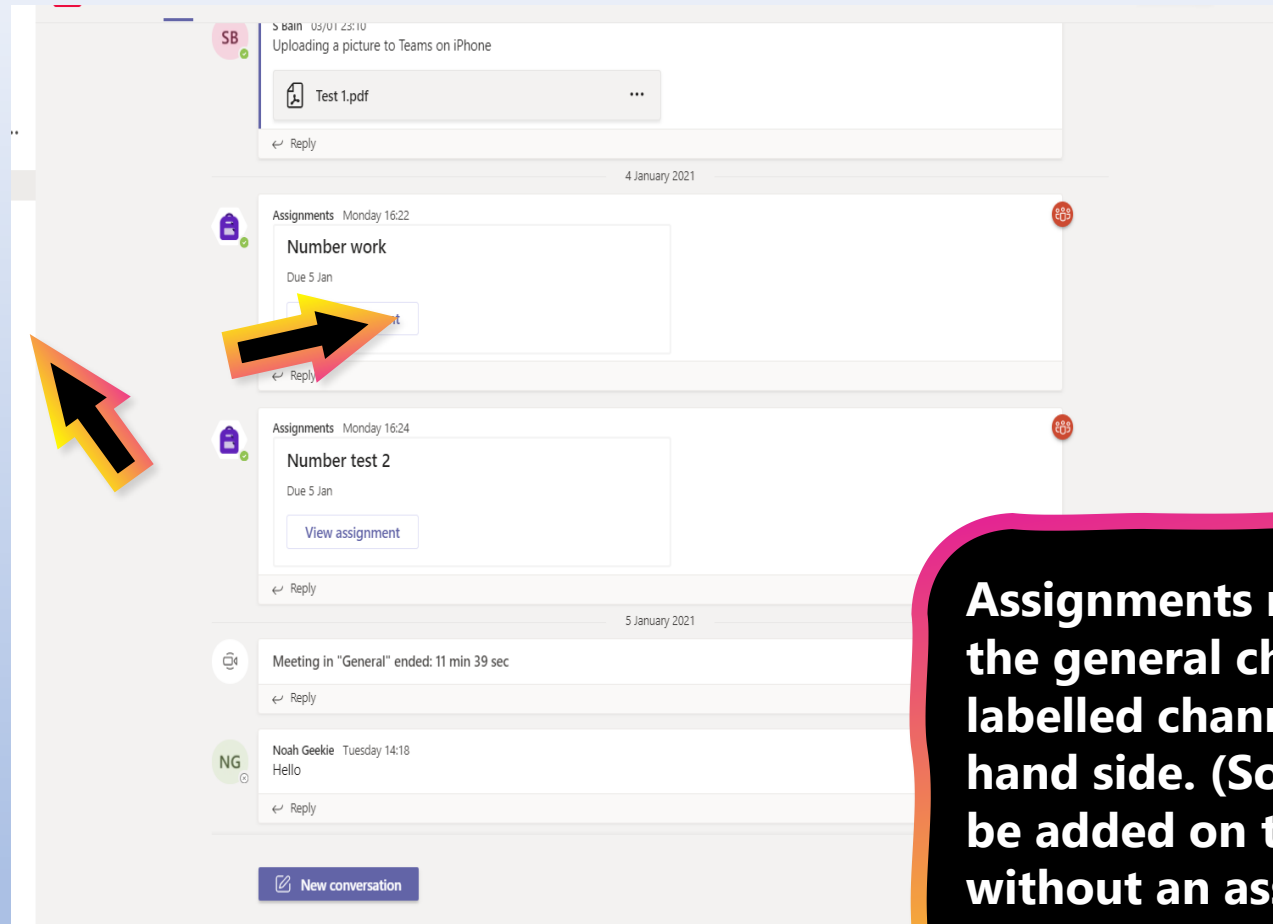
S Bain 03/01 23:10
Uploading a picture to Teams on iPhone

Test 1.pdf ···

Reply

4 January 2021

Assignments Monday 16:22
Number work
Due 5 Jan
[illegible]t

Reply

Assignments Monday 16:24
Number test 2
Due 5 Jan
View assignment

Reply

5 January 2021

Meeting in "General" ended: 11 min 39 sec

Reply

NG
Noah Geekie Tuesday 14:18
Hello

Reply

New conversation

Assignments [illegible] the general ch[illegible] labelled chan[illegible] hand side. (So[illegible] be added on t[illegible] without an as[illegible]